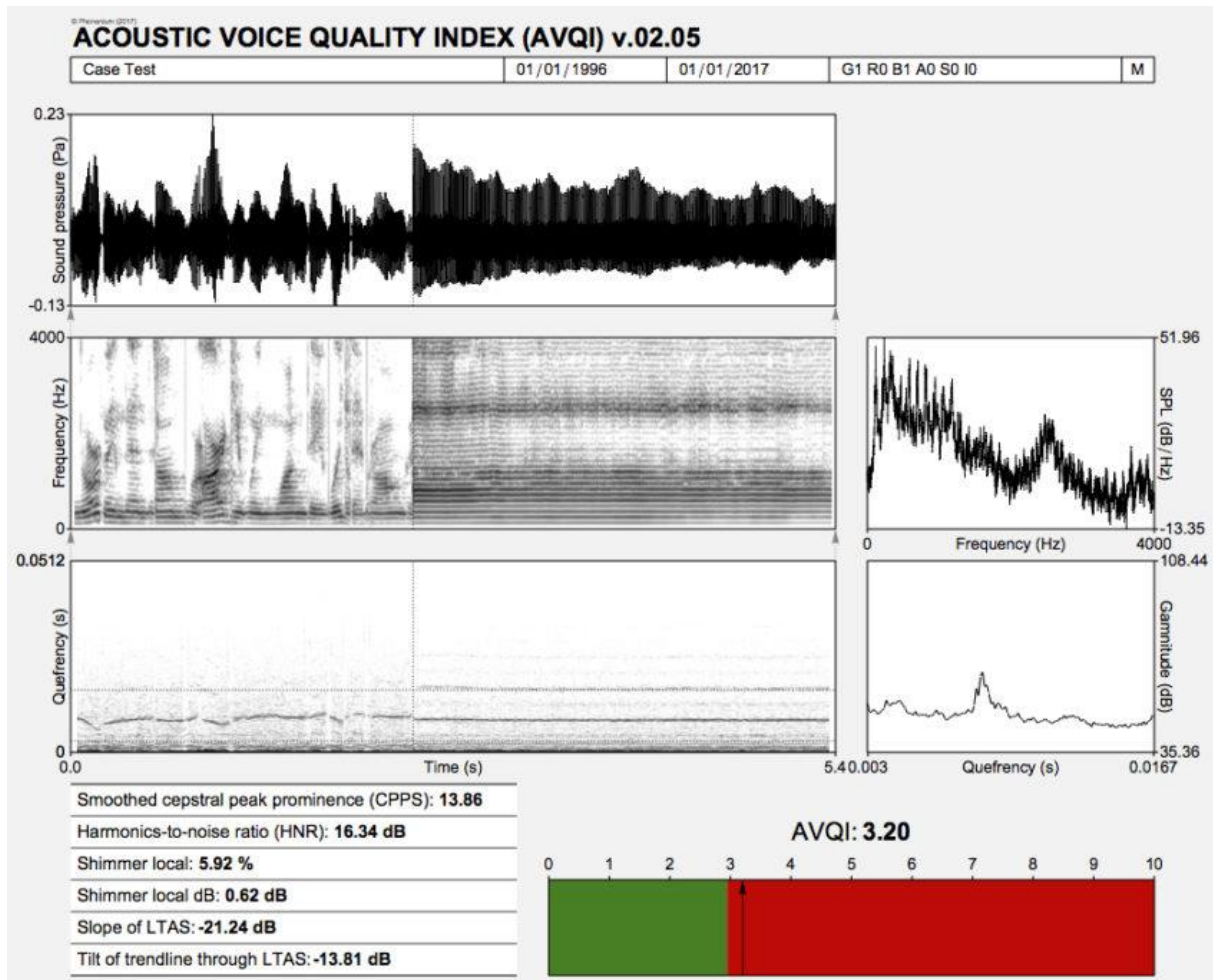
© Phonanium (2017)
ACOUSTIC VOICE QUALITY INDEX (AVQI) v.02.05

| Case Test | 01/01/1996 | 01/01/2017 | G1 R0 B1 A0 S0 I0 | M |
|---|---|---|---|---|

0.23
Sound pressure (Pa)
-0.13

4000
Frequency (Hz)
0

51.96
SPL (dB/Hz)
-13.35
0 Frequency (Hz) 4000

0.0512
Quefrency (s)
0
0.0 Time (s) 5.4

108.44
Gammitude (dB)
35.36
0.003 Quefrency (s) 0.0167

Smoothed cepstral peak prominence (CPPS): 13.86
Harmonics-to-noise ratio (HNR): 16.34 dB
Shimmer local: 5.92 %
Shimmer local dB: 0.62 dB
Slope of LTAS: -21.24 dB
Tilt of trendline through LTAS: -13.81 dB

AVQI: 3.20
0 1 2 3 4 5 6 7 8 9 10